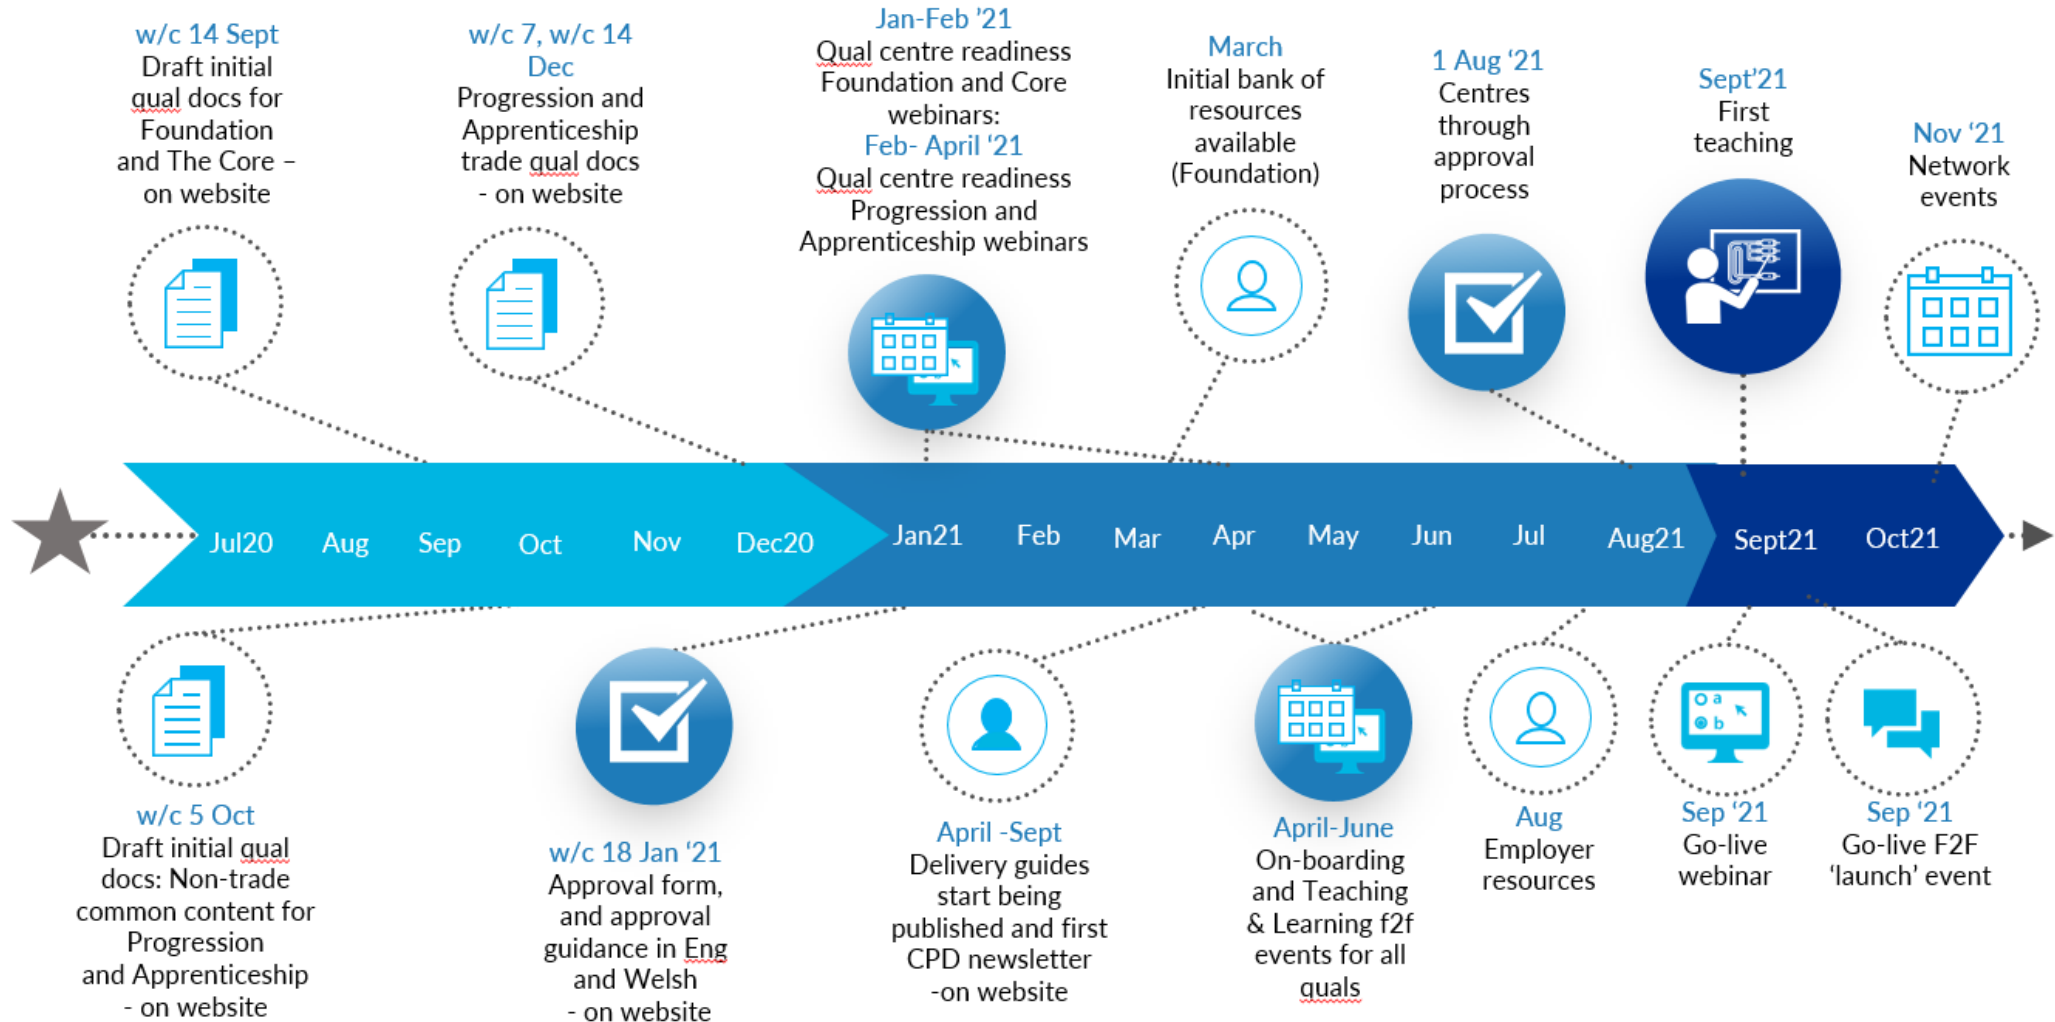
w/c 14 Sept
Draft initial qual docs for Foundation and The Core – on website

w/c 7, w/c 14 Dec
Progression and Apprenticeship trade qual docs - on website

Jan-Feb '21
Qual centre readiness Foundation and Core webinars:
Feb- April '21
Qual centre readiness Progression and Apprenticeship webinars

March
Initial bank of resources available (Foundation)

1 Aug '21
Centres through approval process

Sept'21
First teaching

Nov '21
Network events

Jul20 Aug Sep Oct Nov Dec20 Jan21 Feb Mar Apr May Jun Jul Aug21 Sept21 Oct21

w/c 5 Oct
Draft initial qual docs: Non-trade common content for Progression and Apprenticeship - on website

w/c 18 Jan '21
Approval form, and approval guidance in Eng and Welsh - on website

April -Sept
Delivery guides start being published and first CPD newsletter -on website

April-June
On-boarding and Teaching & Learning f2f events for all quals

Aug
Employer resources

Sep '21
Go-live webinar

Sep '21
Go-live F2F 'launch' event